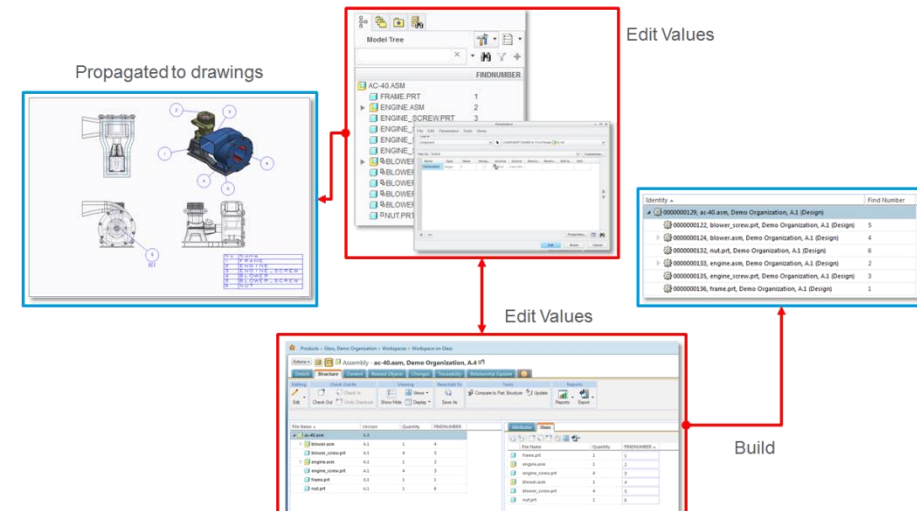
Edit Values

Propagated to drawings

Model Tree

FINDNUMBER

AC-40.ASM

FRAME.PRT 1

ENGINE.ASM 2

ENGINE_SCREW.PRT 3

ENGINE_

ENGINE_

BLOWER

BLOWER

BLOWER

BLOWER

BLOWER

NUT.PRT

Parameters

File Edit Parameters Tools Show

Component

Customize...

Name Type Value

FINDNUMBER

OK Reset Cancel

| Identity | Find Number |
|---|---|
| 0000000129, ac-40.asm, Demo Organization, A.1 (Design) | |
| 0000000122, blower_screw.prt, Demo Organization, A.1 (Design) | 5 |
| 0000000124, blower.asm, Demo Organization, A.1 (Design) | 4 |
| 0000000132, nut.prt, Demo Organization, A.1 (Design) | 6 |
| 0000000133, engine.asm, Demo Organization, A.1 (Design) | 2 |
| 0000000135, engine_screw.prt, Demo Organization, A.1 (Design) | 3 |
| 0000000136, frame.prt, Demo Organization, A.1 (Design) | 1 |

Edit Values

Build

Products » Glass, Demo Organization » Workspaces » Workspace on Glass

Assembly - ac-40.asm, Demo Organization, A.4

Details Structure Content Related Objects Changes Traceability Relationship Explorer

Editing Check Out/In Viewing Associate To Tools Reports

Edit Check Out Check In Undo Checkout Show/Hide Views Display Save As Compare to Part Structure Update Reports Export

| File Name | Version | Quantity | FINDNUMBER |
|---|---|---|---|
| ac-40.asm | A.4 | | |
| blower.asm | A.1 | 1 | 4 |
| blower_screw.prt | A.1 | 4 | 5 |
| engine.asm | A.1 | 1 | 2 |
| engine_screw.prt | A.1 | 4 | 3 |
| frame.prt | A.1 | 1 | 1 |
| nut.prt | A.1 | 4 | 6 |

Attributes Uses

| File Name | Quantity | FINDNUMBER |
|---|---|---|
| frame.prt | 1 | 1 |
| engine.asm | 1 | 2 |
| engine_screw.prt | 4 | 3 |
| blower.asm | 1 | 4 |
| blower_screw.prt | 4 | 5 |
| nut.prt | 4 | 6 |